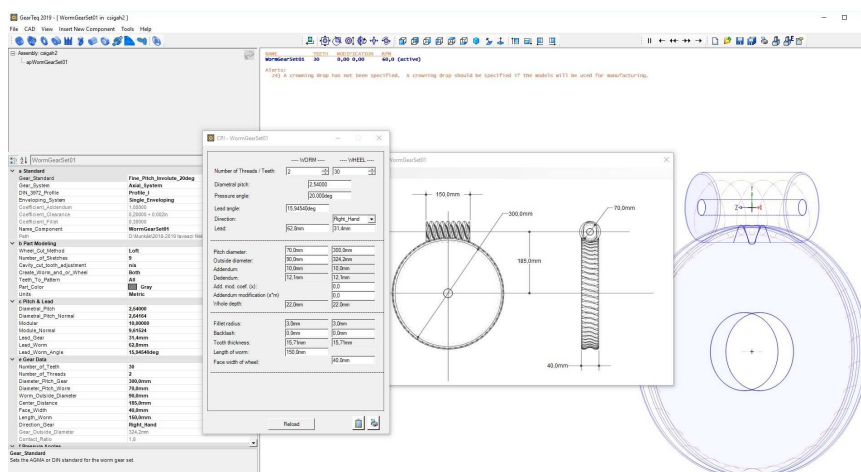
GearTeq 2019 - [ WormGearSet01 in csigah2 ]
File CAD View Insert New Component Tools Help

Assembly: csigah2
wpWormGearSet01

NAME TEETH MODIFICATION RPM
WormGearSet01 30 0,00 0,00 60,0 (active)

Alerts:
(4) A crowning drop has not been specified. A crowning drop should be specified if the models will be used for manufacturing.

WormGearSet01

a Standard
Gear_Standard Fine_Pitch_Involute_20deg
Gear_System Axial_System
DIN_3972_Profile Profile_I
Enveloping_System Single_Enveloping
Coefficient_Addendum 1,00000
Coefficient_Clearance 0,20000 + 0,002in
Coefficient_Fillet 0,30000
Name_Component WormGearSet01
Path D:\Munka\2019\2019 tavasz\ Ma
b Part Modeling
Wheel_Cut_Method Loft
Number_of_Sketches 9
Cavity_cut_tooth_adjustment n/a
Create_Worm_and_or_Wheel Both
Teeth_To_Pattern All
Part_Color Gray
Units Metric
c Pitch & Lead
Diametral_Pitch 2,54000
Diametral_Pitch_Normal 2,54164
Modular 10,00000
Module_Normal 9,61524
Lead_Gear 31,4mm
Lead_Worm 62,8mm
Lead_Worm_Angle 15,94540deg
e Gear Data
Number_of_Teeth 30
Number_of_Threads 2
Diameter_Pitch_Gear 300,0mm
Diameter_Pitch_Worm 70,0mm
Worm_Outside_Diameter 90,0mm
Center_Distance 185,0mm
Face_Width 40,0mm
Length_Worm 150,0mm
Direction_Gear Right_Hand
Gear_Outside_Diameter 324,2mm
Contact_Ratio 1,6
f Pressure Angles
Gear_Standard
Sets the AGMA or DIN standard for the worm gear set.

CPI - WormGearSet01
---- WORM ---- ---- WHEEL ----
Number of Threads / Teeth: 2 30
Diametral pitch: 2,54000
Pressure angle: 20,00deg
Lead angle: 15,94540deg
Direction: Right_Hand
Lead: 62,8mm 31,4mm
Pitch diameter: 70,0mm 300,0mm
Outside diameter: 90,0mm 324,2mm
Addendum: 10,0mm 10,0mm
Dedendum: 12,1mm 12,1mm
Add. mod. coef. (x): 0,0
Addendum modification (x*m): 0,0
Whole depth: 22,0mm 22,0mm
Fillet radius: 3,0mm 3,0mm
Backlash: 0,0mm 0,0mm
Tooth thickness: 15,71mm 15,71mm
Length of worm: 150,0mm
Face width of wheel: 40,0mm
Reload

WormGearSet01
150,0mm
300,0mm
70,0mm
185,0mm
40,0mm